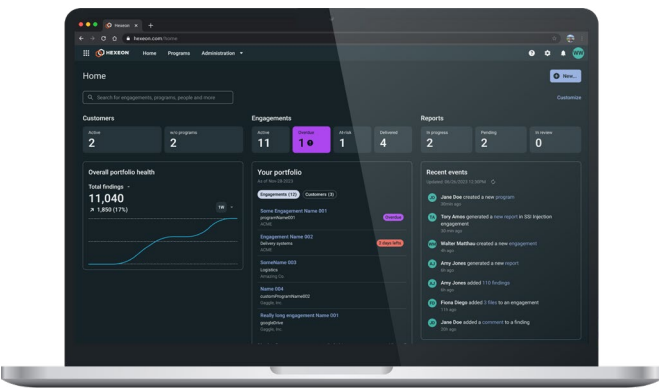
Hexeon × +

hexeon.com/home

HEXEON Home Programs Administration

NW

Home

New...

Search for engagements, programs, people and more

Customize

Customers

Active
2

w/o programs
2

Engagements

Active
11

Overdue
1

At risk
1

Delivered
4

Reports

In progress
2

Pending
2

In review
0

Overall portfolio health

Total findings
11,040
↗ 1,850 (17%)

1W

Your portfolio
As of Nov-28-2023

Engagements (11) Customers (3)

Some Engagement Name 001
programName001
ACME
Overdue

Engagement Name 002
Delivery systems
ACME
3 days left

SomeName 003
Logistics
Amazing Co.

Name 004
customProgramName002
Google, Inc.

Really long engagement Name 001
googleDrive
Google, Inc.

Recent events
Updated: 06/26/2023 12:30PM

Jane Doe created a new program
20min ago

Tony Amos generated a new report in SSI Injection engagement
30 min ago

Walter Matthau created a new engagement
4h ago

Amy Jones generated a new report
6h ago

Amy Jones added 110 findings
8h ago

Fiona Diego added 3 files to an engagement
11h ago

Jane Doe added a comment to a finding
20h ago